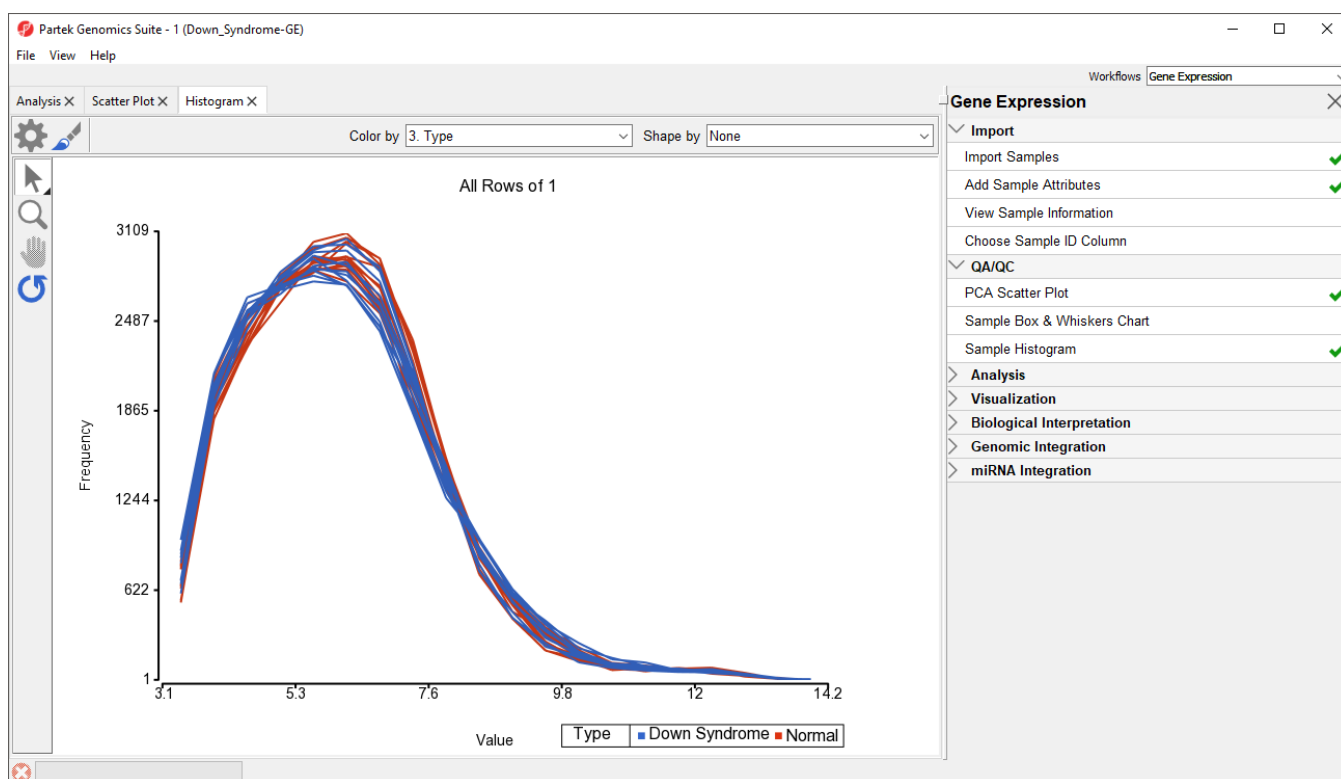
Partek Genomics Suite - 1 (Down_Syndrome-GE)

File View Help

Workflows Gene Expression

Analysis × Scatter Plot × Histogram ×

Color by 3. Type

Shape by None

All Rows of 1

3109

2487

1865

1244

622

1

Frequency

3.1 5.3 7.6 9.8 12 14.2

Value

| Type | Down Syndrome | Normal |
|---|---|---|

Gene Expression

Import

Import Samples

Add Sample Attributes

View Sample Information

Choose Sample ID Column

QA/QC

PCA Scatter Plot

Sample Box & Whiskers Chart

Sample Histogram

Analysis

Visualization

Biological Interpretation

Genomic Integration

miRNA Integration